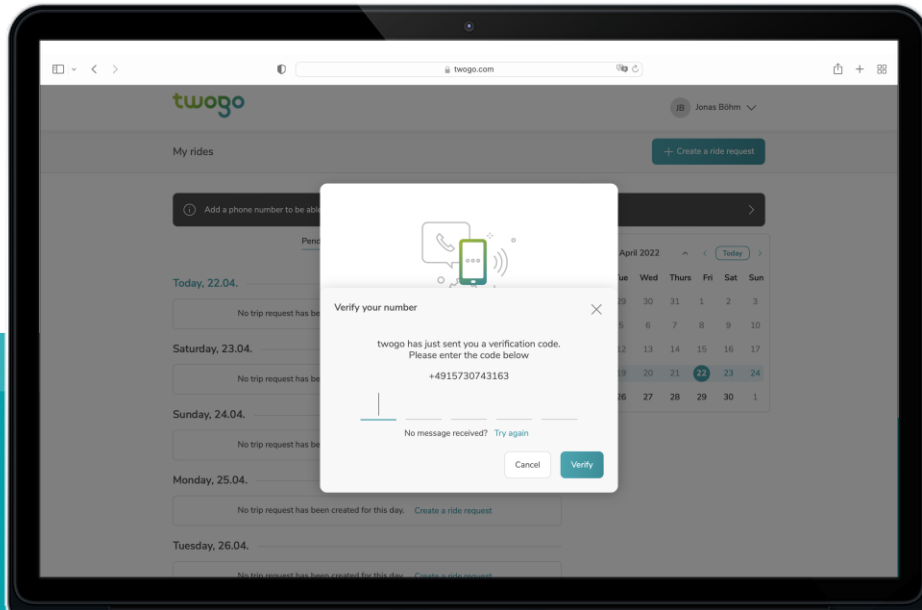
twogo.com

twogo

JB Jonas Böhm

My rides

+ Create a ride request

Add a phone number to be able

Penc

Today, 22.04.

No trip request has be

Saturday, 23.04.

No trip request has be

Sunday, 24.04.

No trip request has be

Monday, 25.04.

No trip request has been created for this day. Create a ride request

Tuesday, 26.04.

No trip request has been created for this day. Create a ride request

April 2022 Today

| ue | Wed | Thurs | Fri | Sat | Sun |
|---|---|---|---|---|---|
| 29 | 30 | 31 | 1 | 2 | 3 |
| 5 | 6 | 7 | 8 | 9 | 10 |
| 12 | 13 | 14 | 15 | 16 | 17 |
| 19 | 20 | 21 | 22 | 23 | 24 |
| 26 | 27 | 28 | 29 | 30 | 1 |

Verify your number

twogo has just sent you a verification code. Please enter the code below

+4915730743163

No message received? Try again

Cancel

Verify